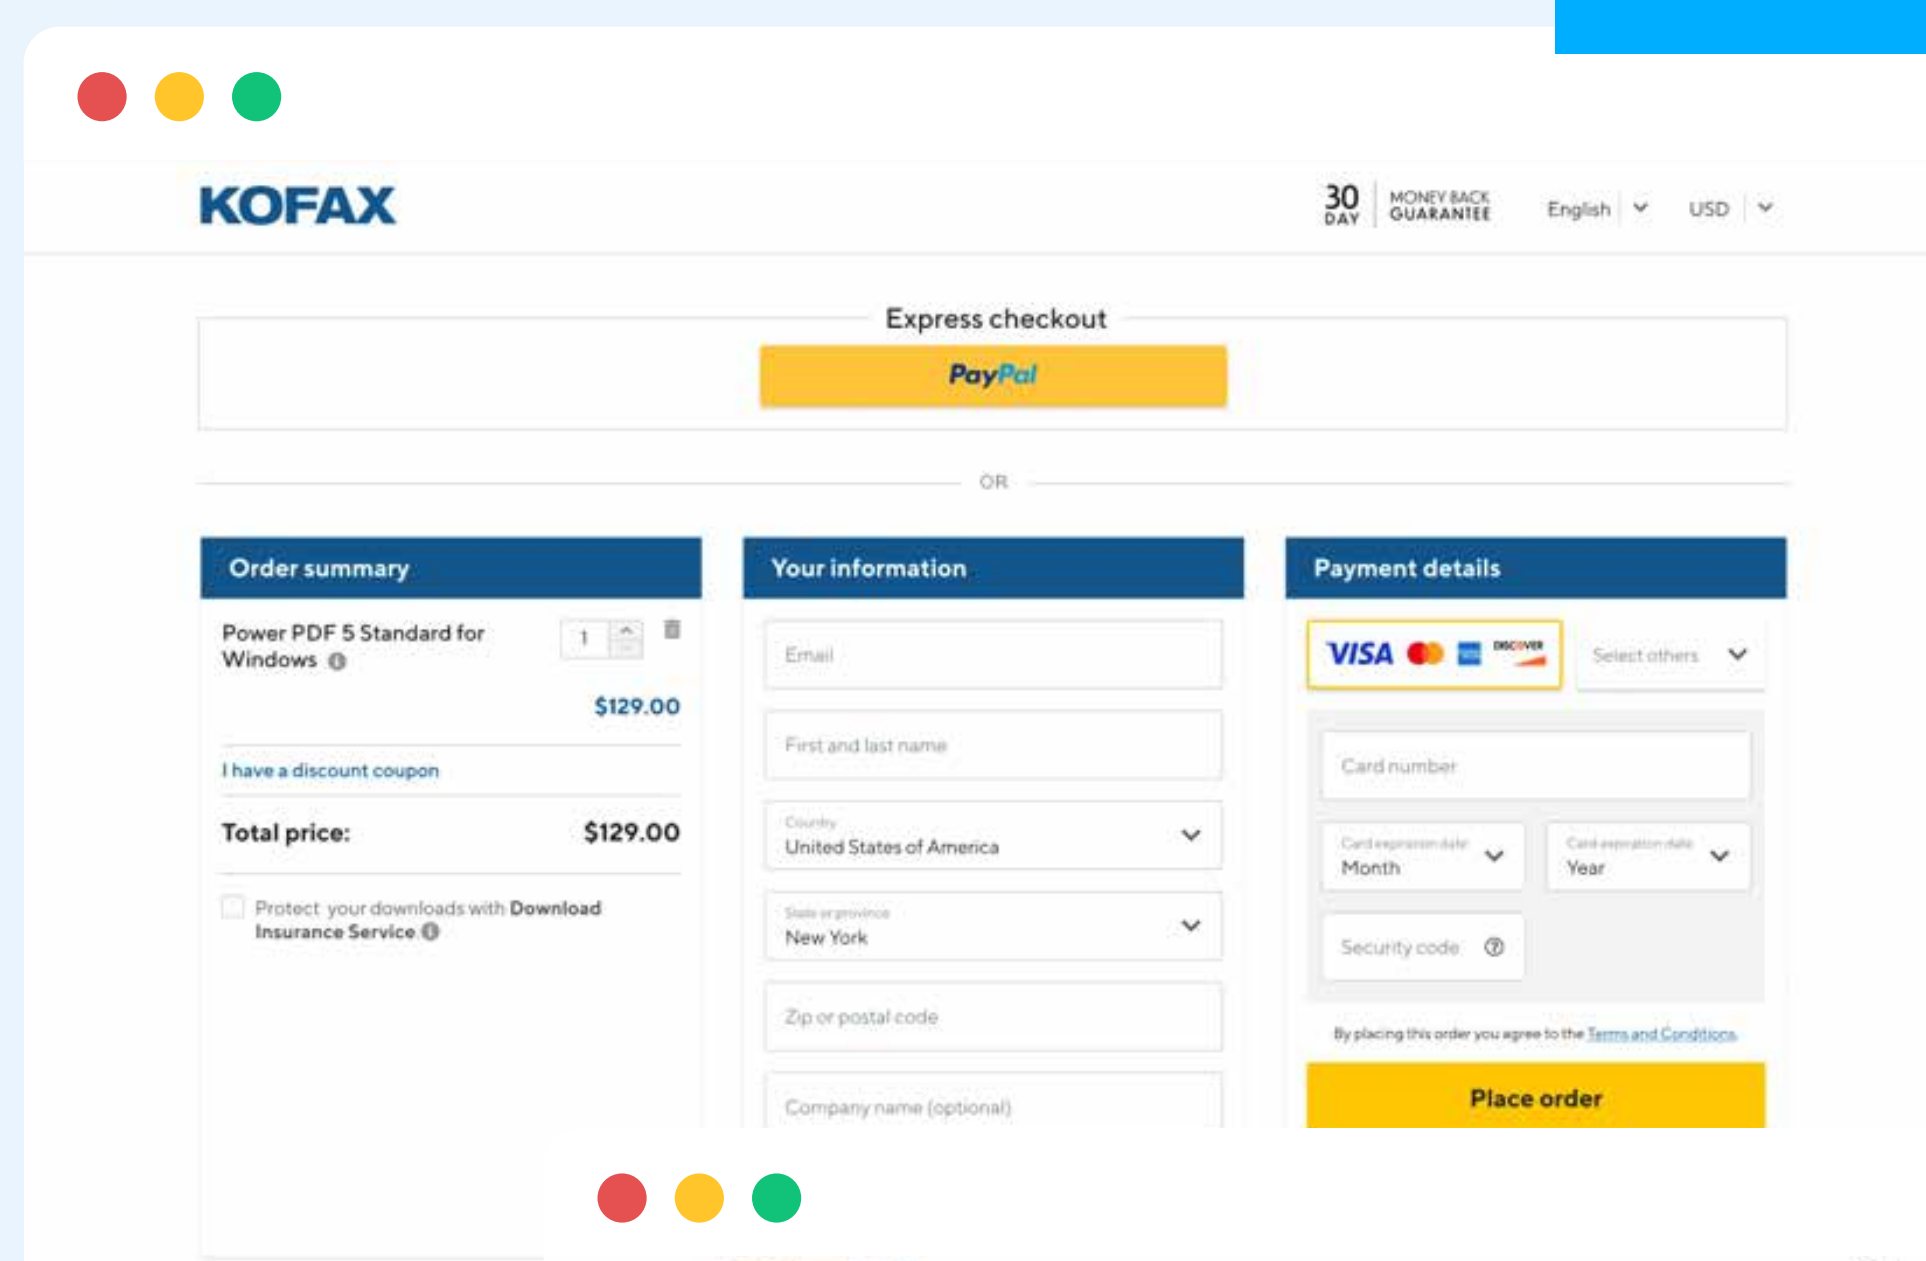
KOFAX

30 DAY | MONEY BACK GUARANTEE

English

USD

Express checkout

PayPal

OR

Order summary

Power PDF 5 Standard for Windows

1

$129.00

I have a discount coupon

Total price: $129.00

Protect your downloads with Download Insurance Service

Your information

Email

First and last name

Country
United States of America

State or province
New York

Zip or postal code

Company name (optional)

Payment details

VISA DISCOVER

Select others

Card number

Card expiration date
Month

Card expiration date
Year

Security code

By placing this order you agree to the Terms and Conditions.

Place order